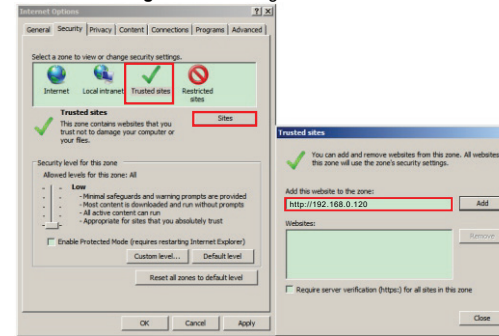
Internet Options ? X

General Security Privacy Content Connections Programs Advanced

Select a zone to view or change security settings.

Internet Local intranet Trusted sites Restricted sites

Trusted sites

This zone contains websites that you trust not to damage your computer or your files.

Sites

Security level for this zone

Allowed levels for this zone: All

Low

- Minimal safeguards and warning prompts are provided
- Most content is downloaded and run without prompts
- All active content can run
- Appropriate for sites that you absolutely trust

Enable Protected Mode (requires restarting Internet Explorer)

Custom level... Default level

Reset all zones to default level

OK Cancel Apply

Trusted sites

You can add and remove websites from this zone. All websites in this zone will use the zone's security settings.

Add this website to the zone:

http://192.168.0.120

Add

Websites:

Remove

Require server verification (https:) for all sites in this zone

Close